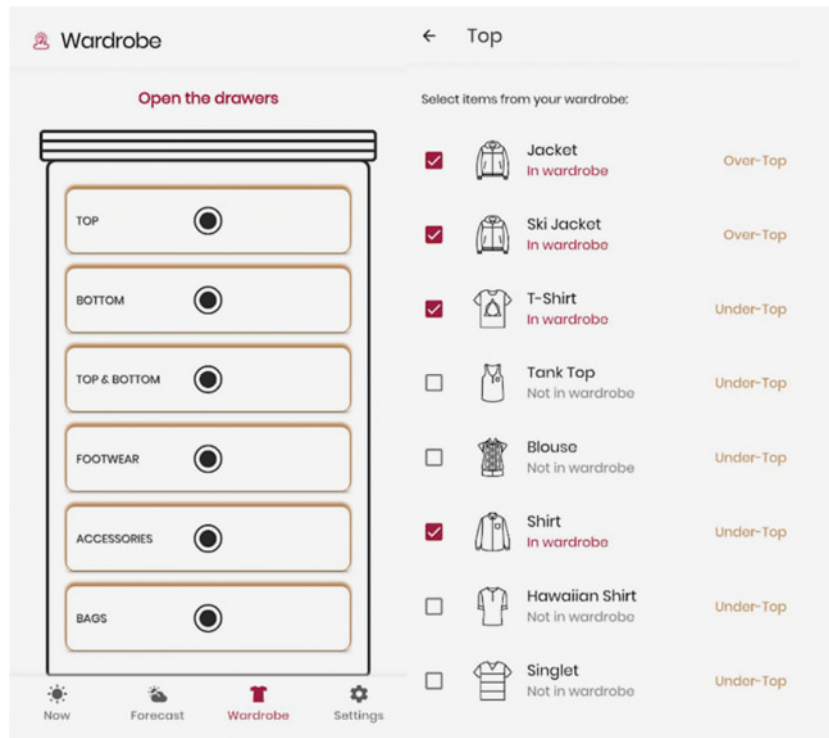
Wardrobe

Open the drawers

TOP

BOTTOM

TOP & BOTTOM

FOOTWEAR

ACCESSORIES

BAGS

Now
Forecast
Wardrobe
Settings

← Top

Select items from your wardrobe:

Jacket
In wardrobe
Over-Top

Ski Jacket
In wardrobe
Over-Top

T-Shirt
In wardrobe
Under-Top

Tank Top
Not in wardrobe
Under-Top

Blouse
Not in wardrobe
Under-Top

Shirt
In wardrobe
Under-Top

Hawaiian Shirt
Not in wardrobe
Under-Top

Singlet
Not in wardrobe
Under-Top